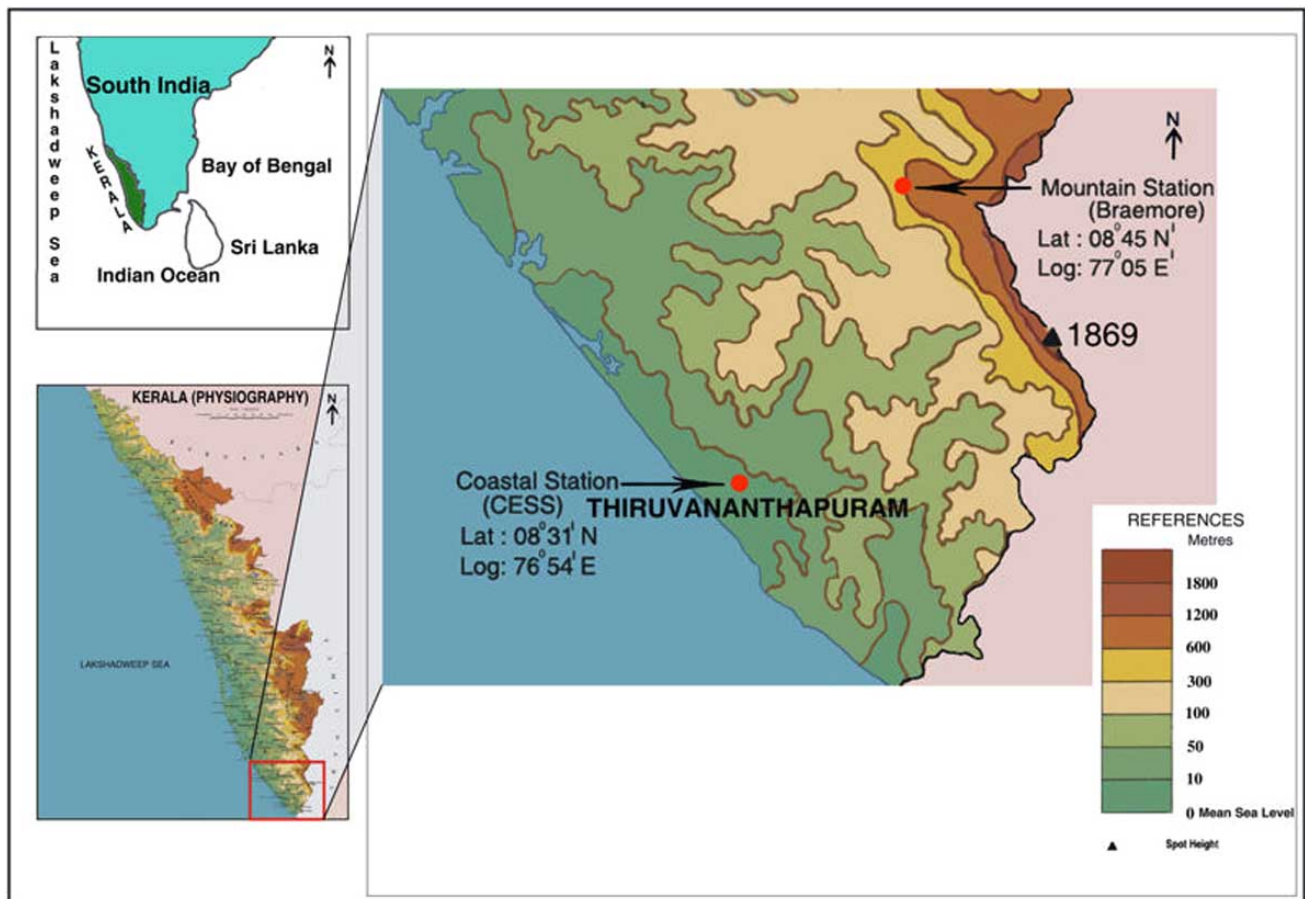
Lakshadweep Sea

South India

N

KERALA

Bay of Bengal

Sri Lanka

Indian Ocean

KERALA (PHYSIOGRAPHY)

N

LAKSHADWEEP SEA

N

Mountain Station (Braemore)

Lat : $08^{0}45$ N$^{I}$

Log: $77^{0}05$ E$^{I}$

1869

Coastal Station (CESS)

THIRUVANANTHAPURAM

Lat : $08^{0}31^{I}$ N

Log: $76^{0}54^{I}$ E

REFERENCES

Metres

1800

1200

600

300

100

50

10

0 Mean Sea Level

Spot Height